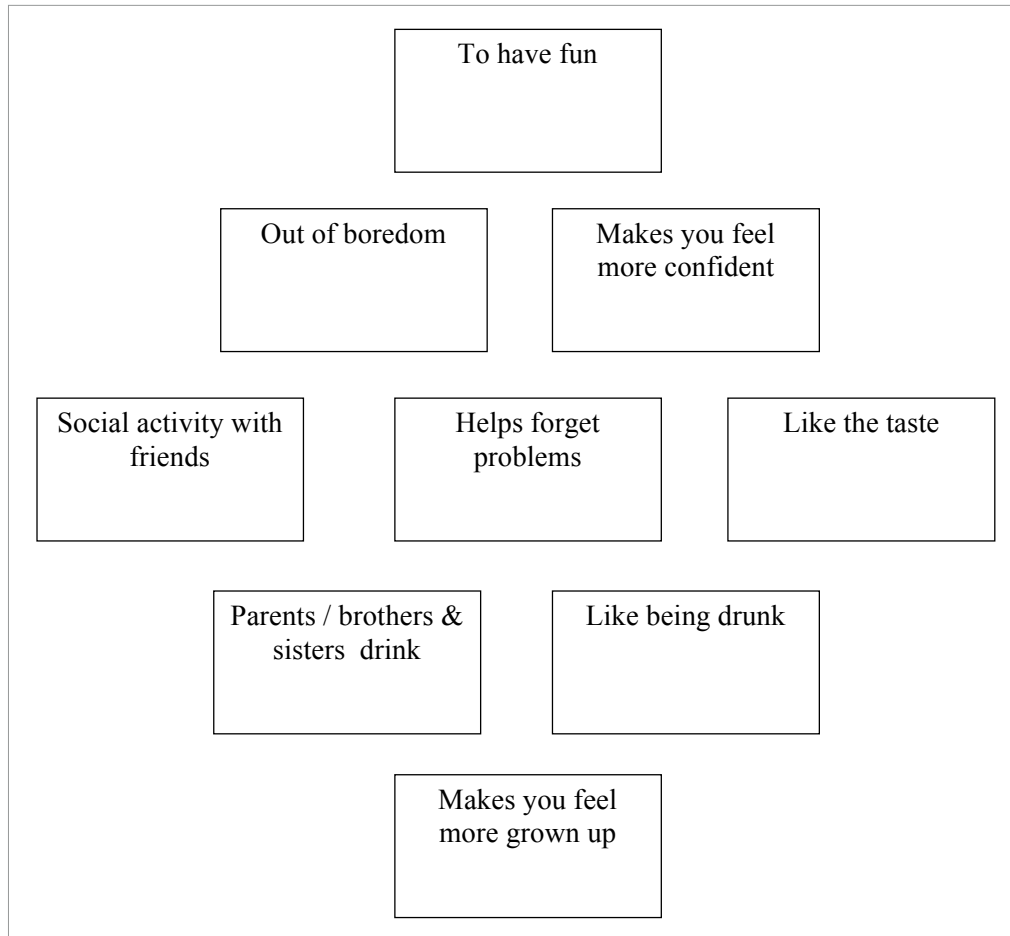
To have fun

Out of boredom

Makes you feel more confident

Social activity with friends

Helps forget problems

Like the taste

Parents / brothers & sisters drink

Like being drunk

Makes you feel more grown up